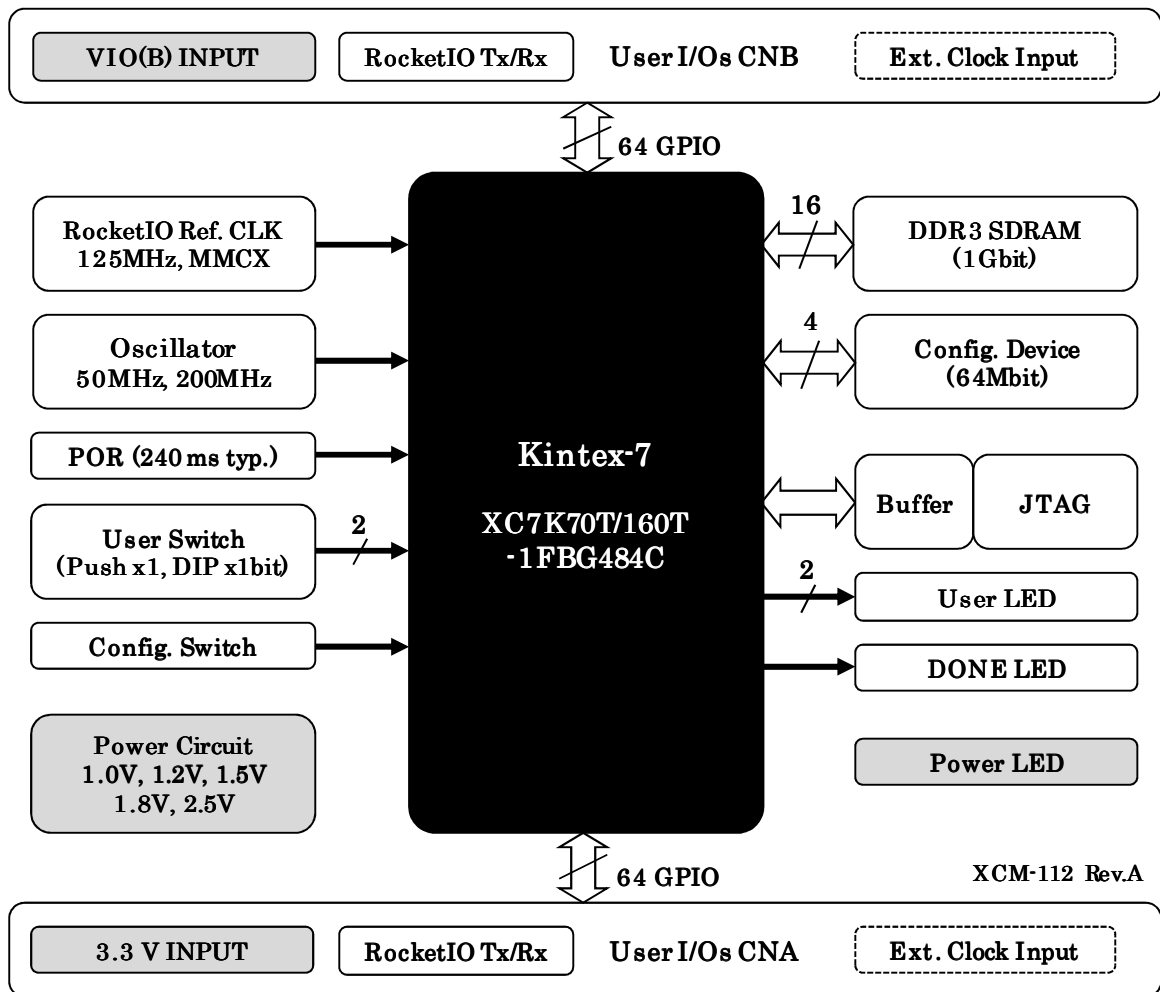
VIO(B) INPUT
RocketIO Tx/Rx
User I/Os CNB
Ext. Clock Input

64 GPIO

RocketIO Ref. CLK
125MHz, MMCX

Oscillator
50MHz, 200MHz

POR (240 ms typ.)

User Switch
(Push x1, DIP x1bit)

2

Config. Switch

Power Circuit
1.0V, 1.2V, 1.5V
1.8V, 2.5V

Kintex-7

XC7K70T/160T
-1FBG484C

16
DDR3 SDRAM
(1Gbit)

4
Config. Device
(64Mbit)

Buffer
JTAG

2
User LED

DONE LED

Power LED

64 GPIO

XCM-112 Rev.A

3.3 V INPUT
RocketIO Tx/Rx
User I/Os CNA
Ext. Clock Input